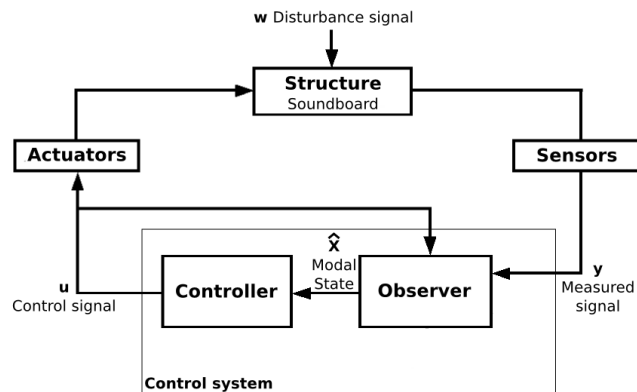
**w** Disturbance signal

**Structure**
Soundboard

**Actuators**

**Sensors**

$\hat{\mathbf{x}}$
Modal State

**u**
Control signal

**Controller**

**Observer**

**y**
Measured signal

**Control system**